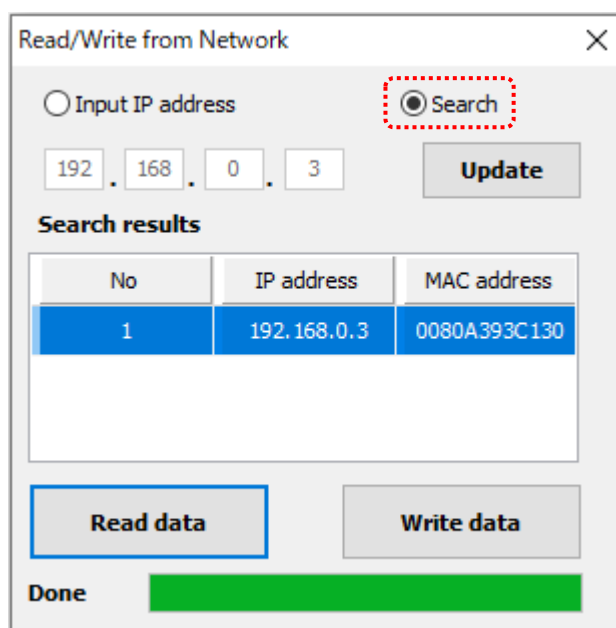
Read/Write from Network

Input IP address

Search

192 . 168 . 0 . 3

Update

Search results

| No | IP address | MAC address |
|---|---|---|
| 1 | 192.168.0.3 | 0080A393C130 |

Read data

Write data

Done